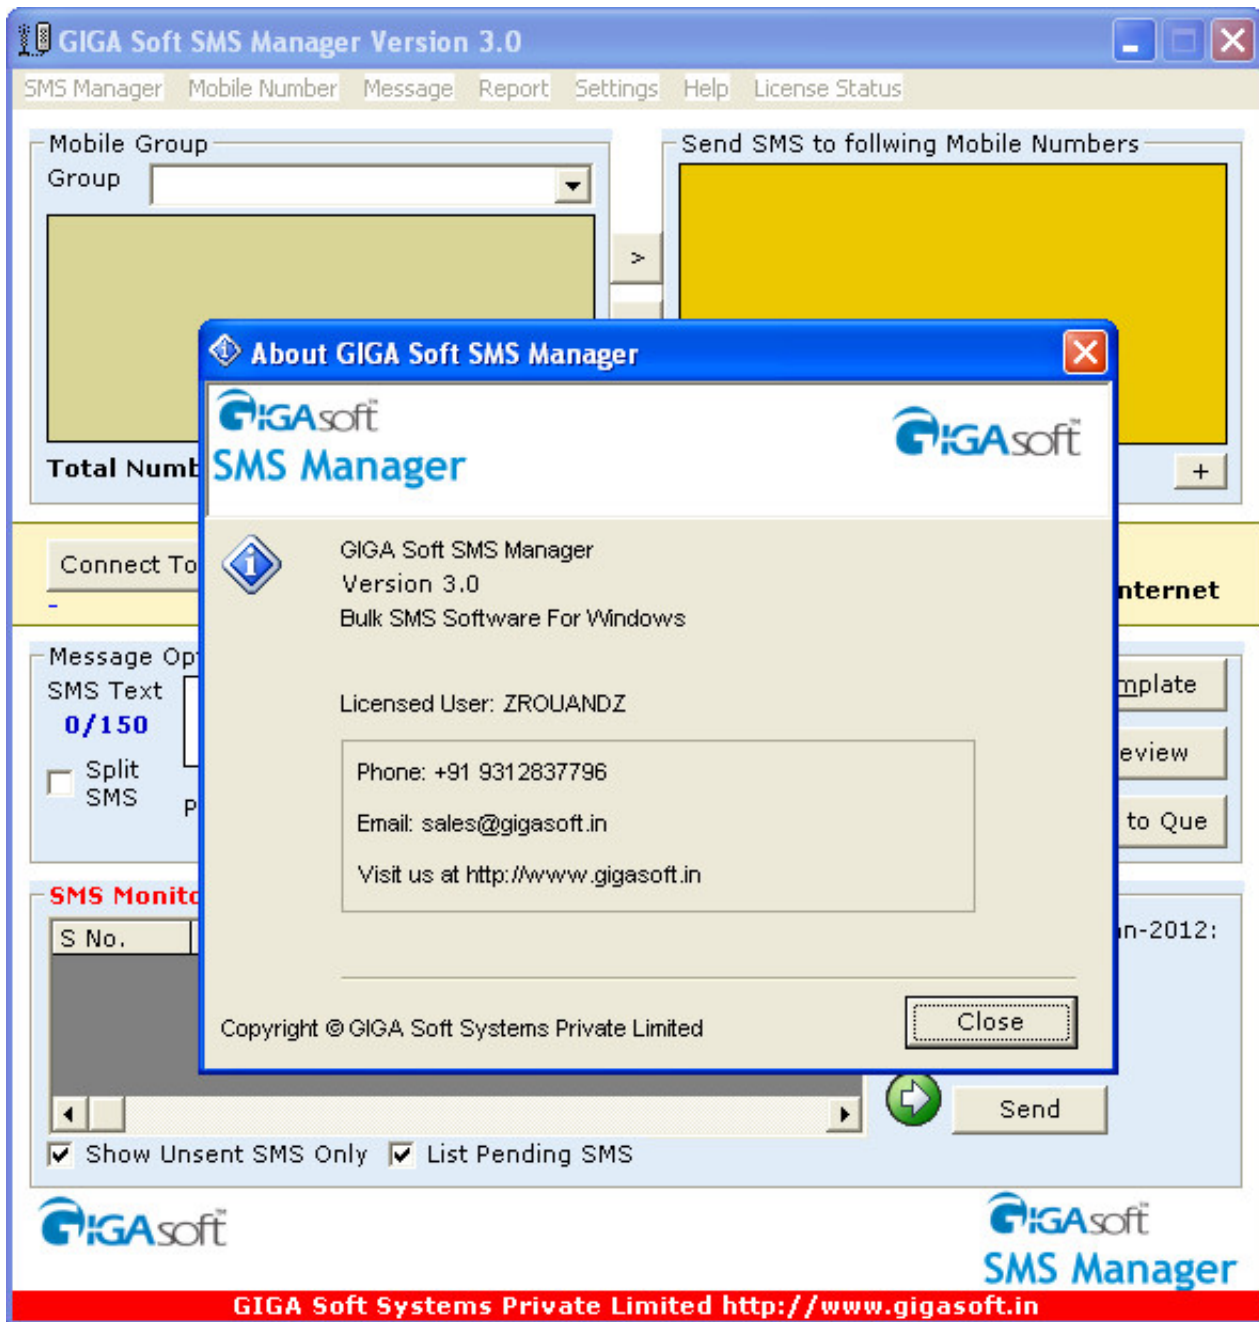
GIGA Soft SMS Manager Version 3.0

SMS Manager Mobile Number Message Report Settings Help License Status

Mobile Group
Group

>

Send SMS to follwing Mobile Numbers

Total Numb

+

Connect To

nternet

Message Op
SMS Text
0/150
Split SMS
P

mplate
eview
to Que

SMS Monito
S No.

n-2012:

Send

Show Unsent SMS Only List Pending SMS

GIGAsoft

GIGAsoft
SMS Manager

GIGA Soft Systems Private Limited http://www.gigasoft.in

About GIGA Soft SMS Manager

GIGAsoft
SMS Manager

GIGAsoft

GIGA Soft SMS Manager
Version 3.0
Bulk SMS Software For Windows

Licensed User: ZROUANDZ

Phone: +91 9312837796

Email: sales@gigasoft.in

Visit us at http://www.gigasoft.in

Copyright © GIGA Soft Systems Private Limited

Close